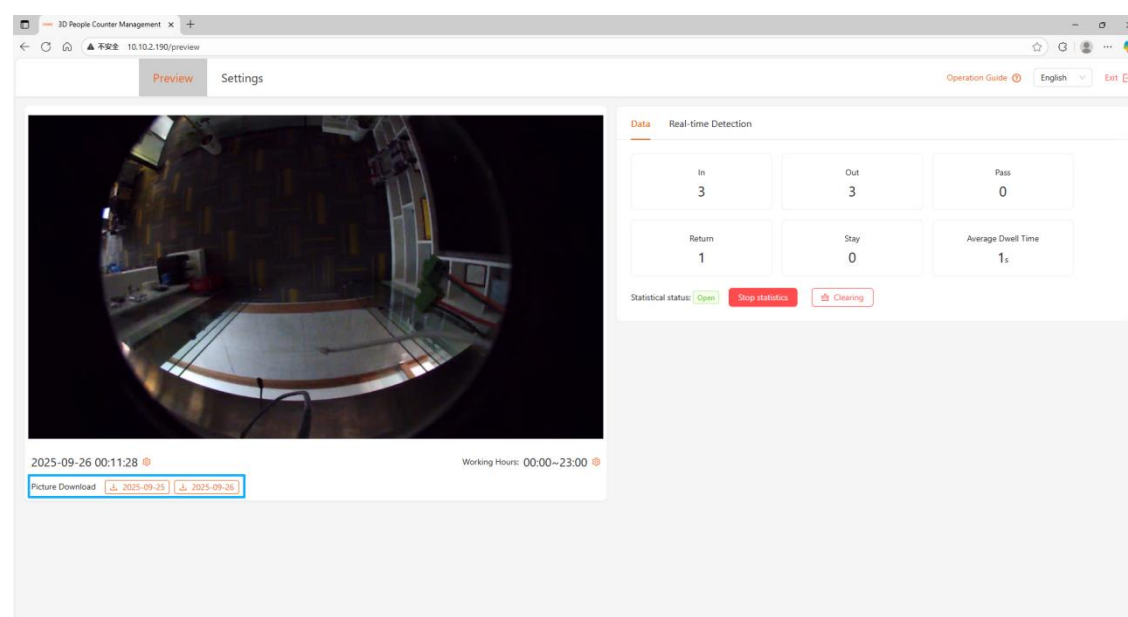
3D People Counter Management ×

不安全 10.10.2.190/preview

Preview Settings

Operation Guide English Exit

Data Real-time Detection

| In | Out | Pass |
|---|---|---|
| 3 | 3 | 0 |

| Return | Stay | Average Dwell Time |
|---|---|---|
| 1 | 0 | 1s |

Statistical status: Open Stop statistics Clearing

2025-09-26 00:11:28

Working Hours: 00:00~23:00

Picture Download 2025-09-25 2025-09-26